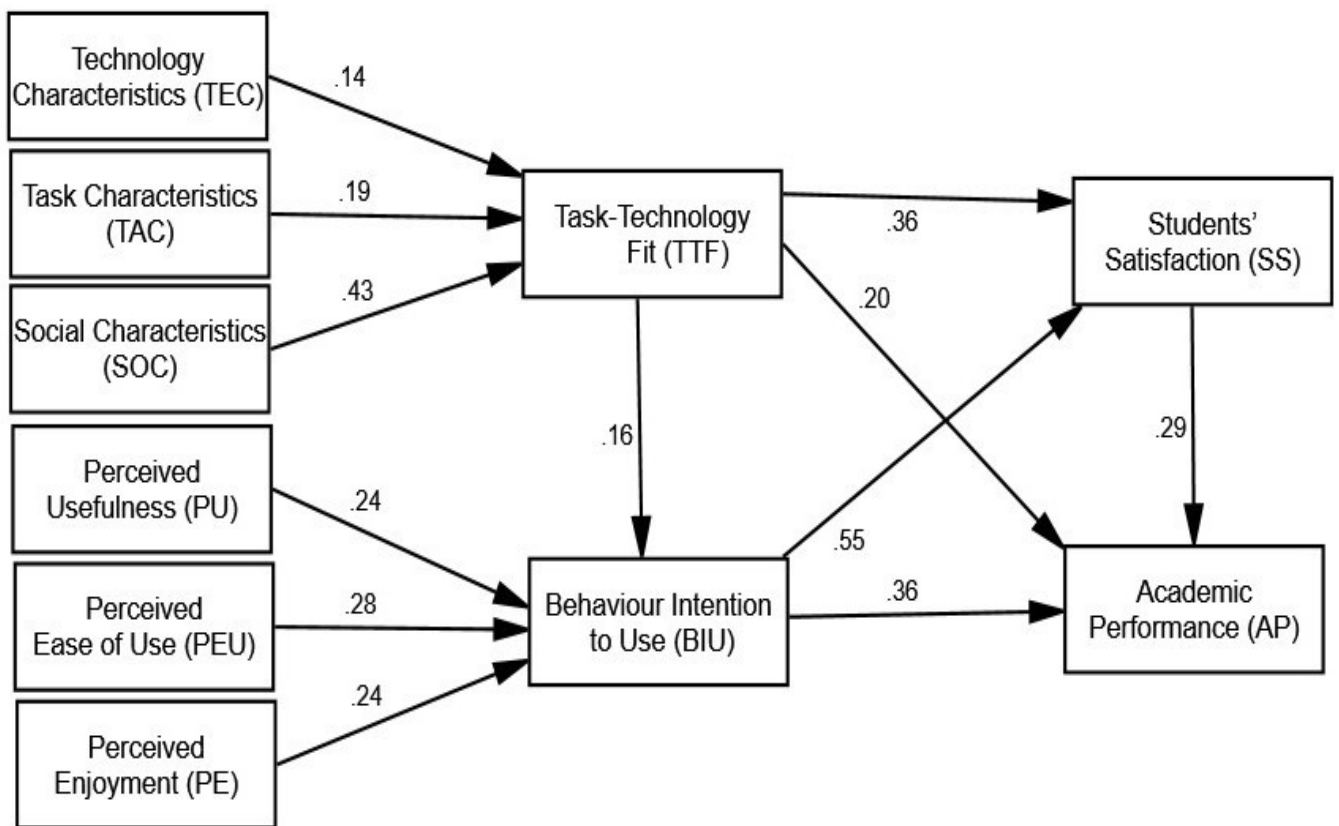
Technology Characteristics (TEC)

.14

Task Characteristics (TAC)

.19

Social Characteristics (SOC)

.43

Task-Technology Fit (TTF)

.36

Students' Satisfaction (SS)

.20

.16

.29

Perceived Usefulness (PU)

.24

Perceived Ease of Use (PEU)

.28

Perceived Enjoyment (PE)

.24

Behaviour Intention to Use (BIU)

.55

.36

Academic Performance (AP)